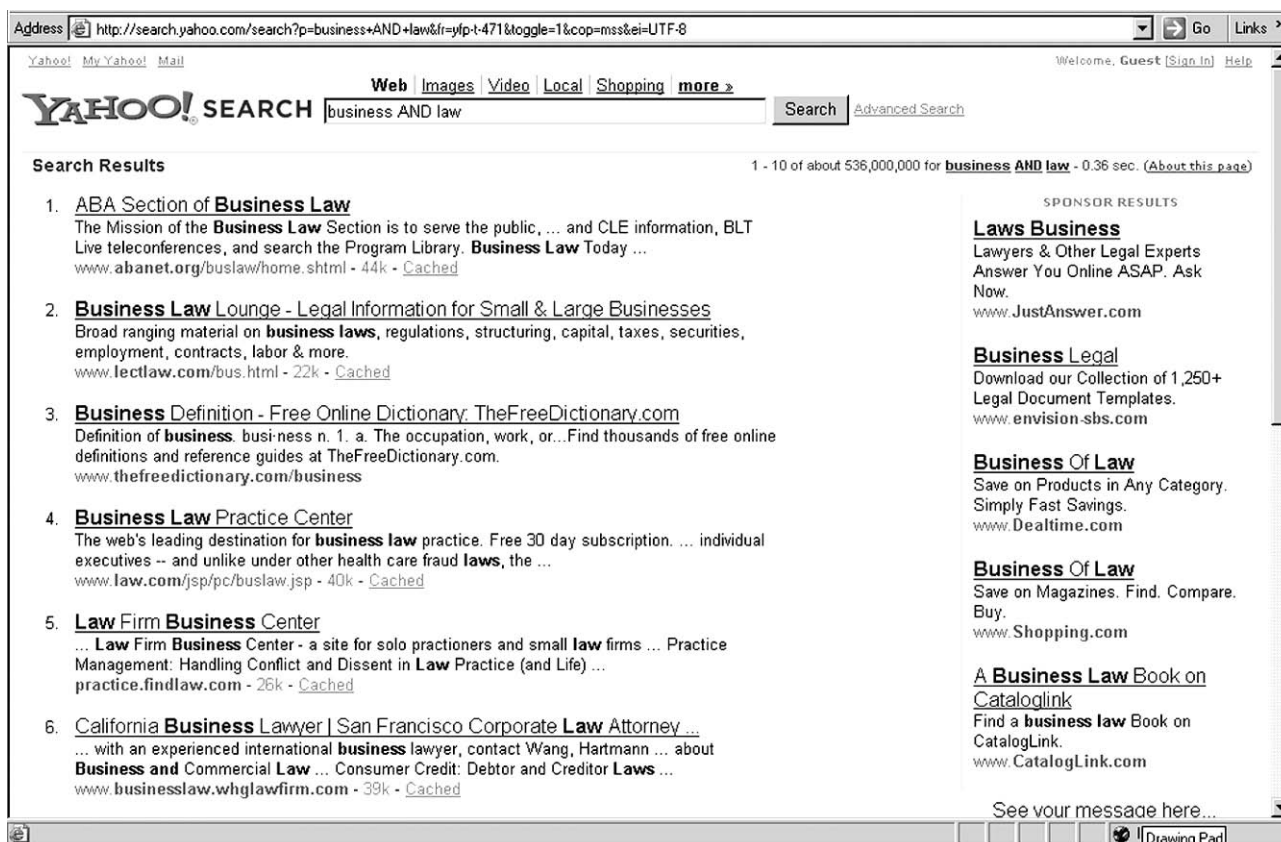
Address http://search.yahoo.com/search?p=business+AND+law&fr=yfp-t-471&toggle=1&cop=mss&ei=UTF-8 Go Links

Yahoo! My Yahoo! Mail

Welcome, Guest [Sign In] Help

YAHOO! SEARCH

Web | Images | Video | Local | Shopping | more »

business AND law

Search Advanced Search

Search Results

1 - 10 of about 536,000,000 for business AND law - 0.36 sec. (About this page)

1. ABA Section of Business Law
The Mission of the Business Law Section is to serve the public, ... and CLE information, BLT Live teleconferences, and search the Program Library. Business Law Today ...
www.abanet.org/buslaw/home.shtml - 44k - Cached

2. Business Law Lounge - Legal Information for Small & Large Businesses
Broad ranging material on business laws, regulations, structuring, capital, taxes, securities, employment, contracts, labor & more.
www.lectlaw.com/bus.html - 22k - Cached

3. Business Definition - Free Online Dictionary: TheFreeDictionary.com
Definition of business. busi·ness n. 1. a. The occupation, work, or...Find thousands of free online definitions and reference guides at TheFreeDictionary.com.
www.thefreedictionary.com/business

4. Business Law Practice Center
The web's leading destination for business law practice. Free 30 day subscription. ... individual executives -- and unlike under other health care fraud laws, the ...
www.law.com/jsp/pc/buslaw.jsp - 40k - Cached

5. Law Firm Business Center
... Law Firm Business Center - a site for solo practioners and small law firms ... Practice Management: Handling Conflict and Dissent in Law Practice (and Life) ...
practice.findlaw.com - 26k - Cached

6. California Business Lawyer | San Francisco Corporate Law Attorney ...
... with an experienced international business lawyer, contact Wang, Hartmann ... about Business and Commercial Law ... Consumer Credit: Debtor and Creditor Laws ...
www.businesslaw.whglawfirm.com - 39k - Cached

SPONSOR RESULTS

Laws Business
Lawyers & Other Legal Experts Answer You Online ASAP. Ask Now.
www.JustAnswer.com

Business Legal
Download our Collection of 1,250+ Legal Document Templates.
www.envision-sbs.com

Business Of Law
Save on Products in Any Category. Simply Fast Savings.
www.Dealtime.com

Business Of Law
Save on Magazines. Find. Compare. Buy.
www.Shopping.com

A Business Law Book on Catalogink
Find a business law Book on CatalogLink.
www.CatalogLink.com

See your message here...

Drawing Pad